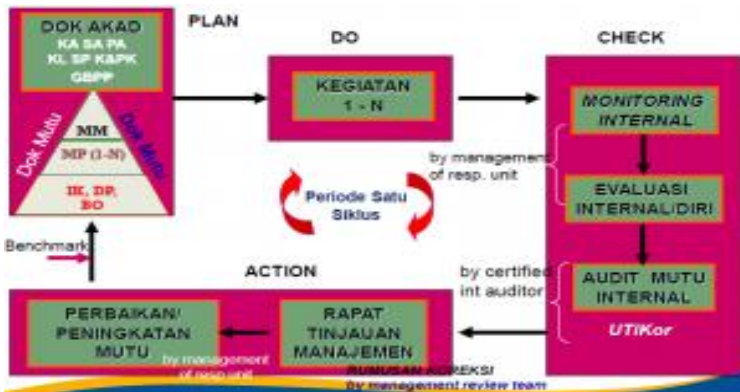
DOK AKAD
KA SA PA
KL SP KAPK
GBPP

PLAN

MM
MP (1-N)
IK, DP, BO

Dok Mutu

Dok Mutu

DO

KEGIATAN
1 - N

CHECK

MONITORING INTERNAL

by management of resp. unit

Periode Satu Siklus

EVALUASI INTERNAL/DIRI

Benchmark

ACTION

by certified int auditor

AUDIT MUTU INTERNAL

UTIKor

PERBAIKAN/ PENINGKATAN MUTU

by management of resp unit

RAPAT TINJAUAN MANAJEMEN

RUMUSAN KOREKSI
by management review team